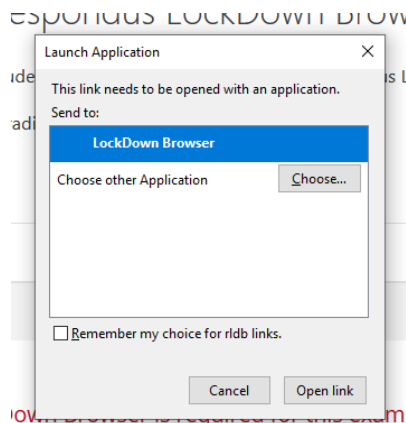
espondus LockDown Brow

ude

radi

us L

Launch Application

This link needs to be opened with an application.

Send to:

LockDown Browser

Choose other Application

Choose...

Remember my choice for rldb links.

Cancel

Open link

own Browser is required for this exam